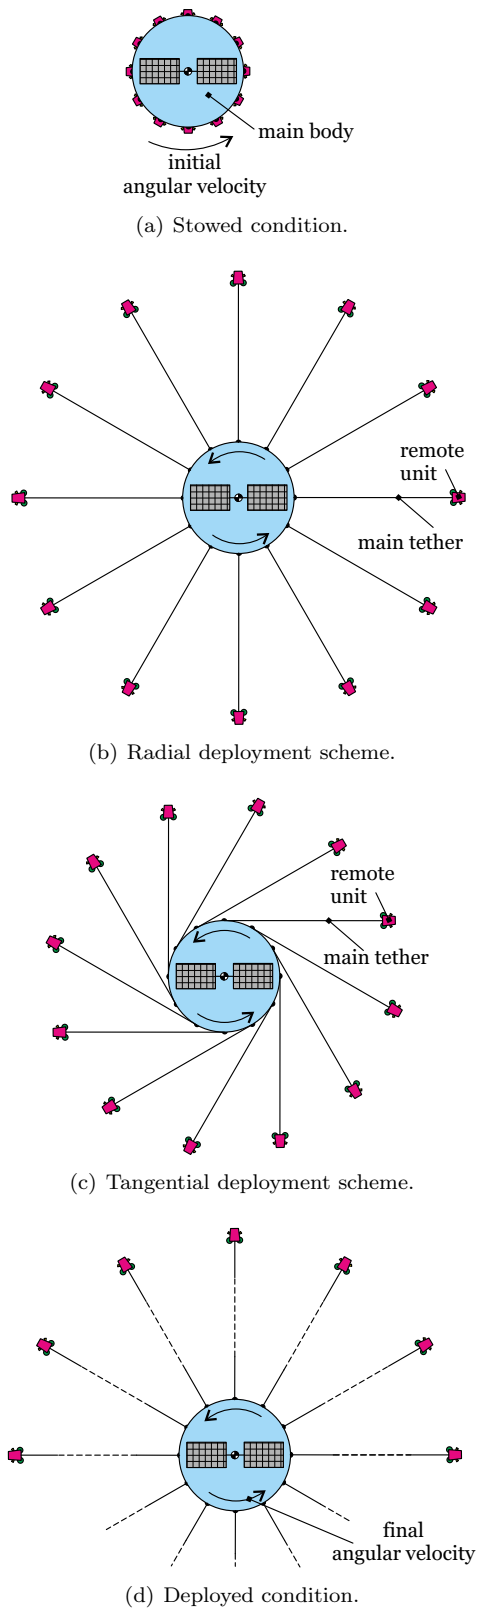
main body

initial angular velocity

(a) Stowed condition.

remote unit

main tether

(b) Radial deployment scheme.

remote unit

main tether

(c) Tangential deployment scheme.

final angular velocity

(d) Deployed condition.